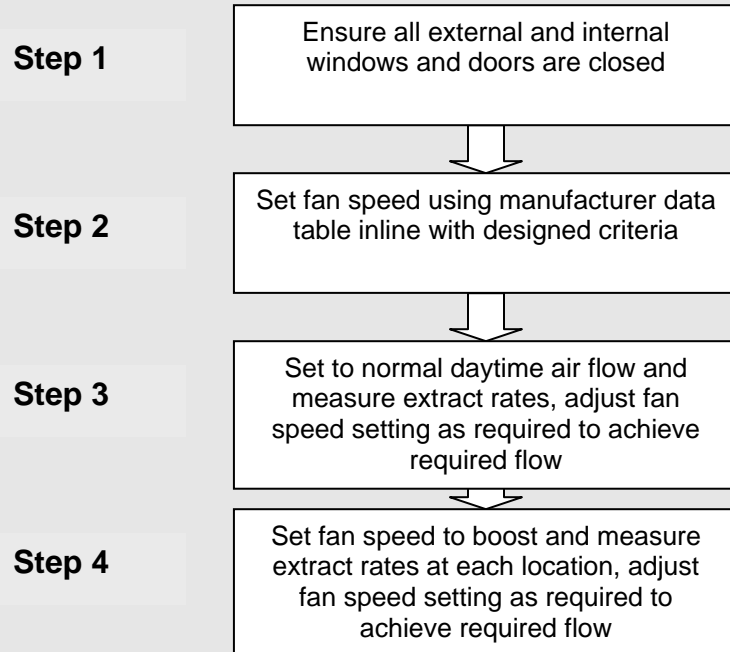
Step 1

Ensure all external and internal windows and doors are closed

Step 2

Set fan speed using manufacturer data table inline with designed criteria

Step 3

Set to normal daytime air flow and measure extract rates, adjust fan speed setting as required to achieve required flow

Step 4

Set fan speed to boost and measure extract rates at each location, adjust fan speed setting as required to achieve required flow